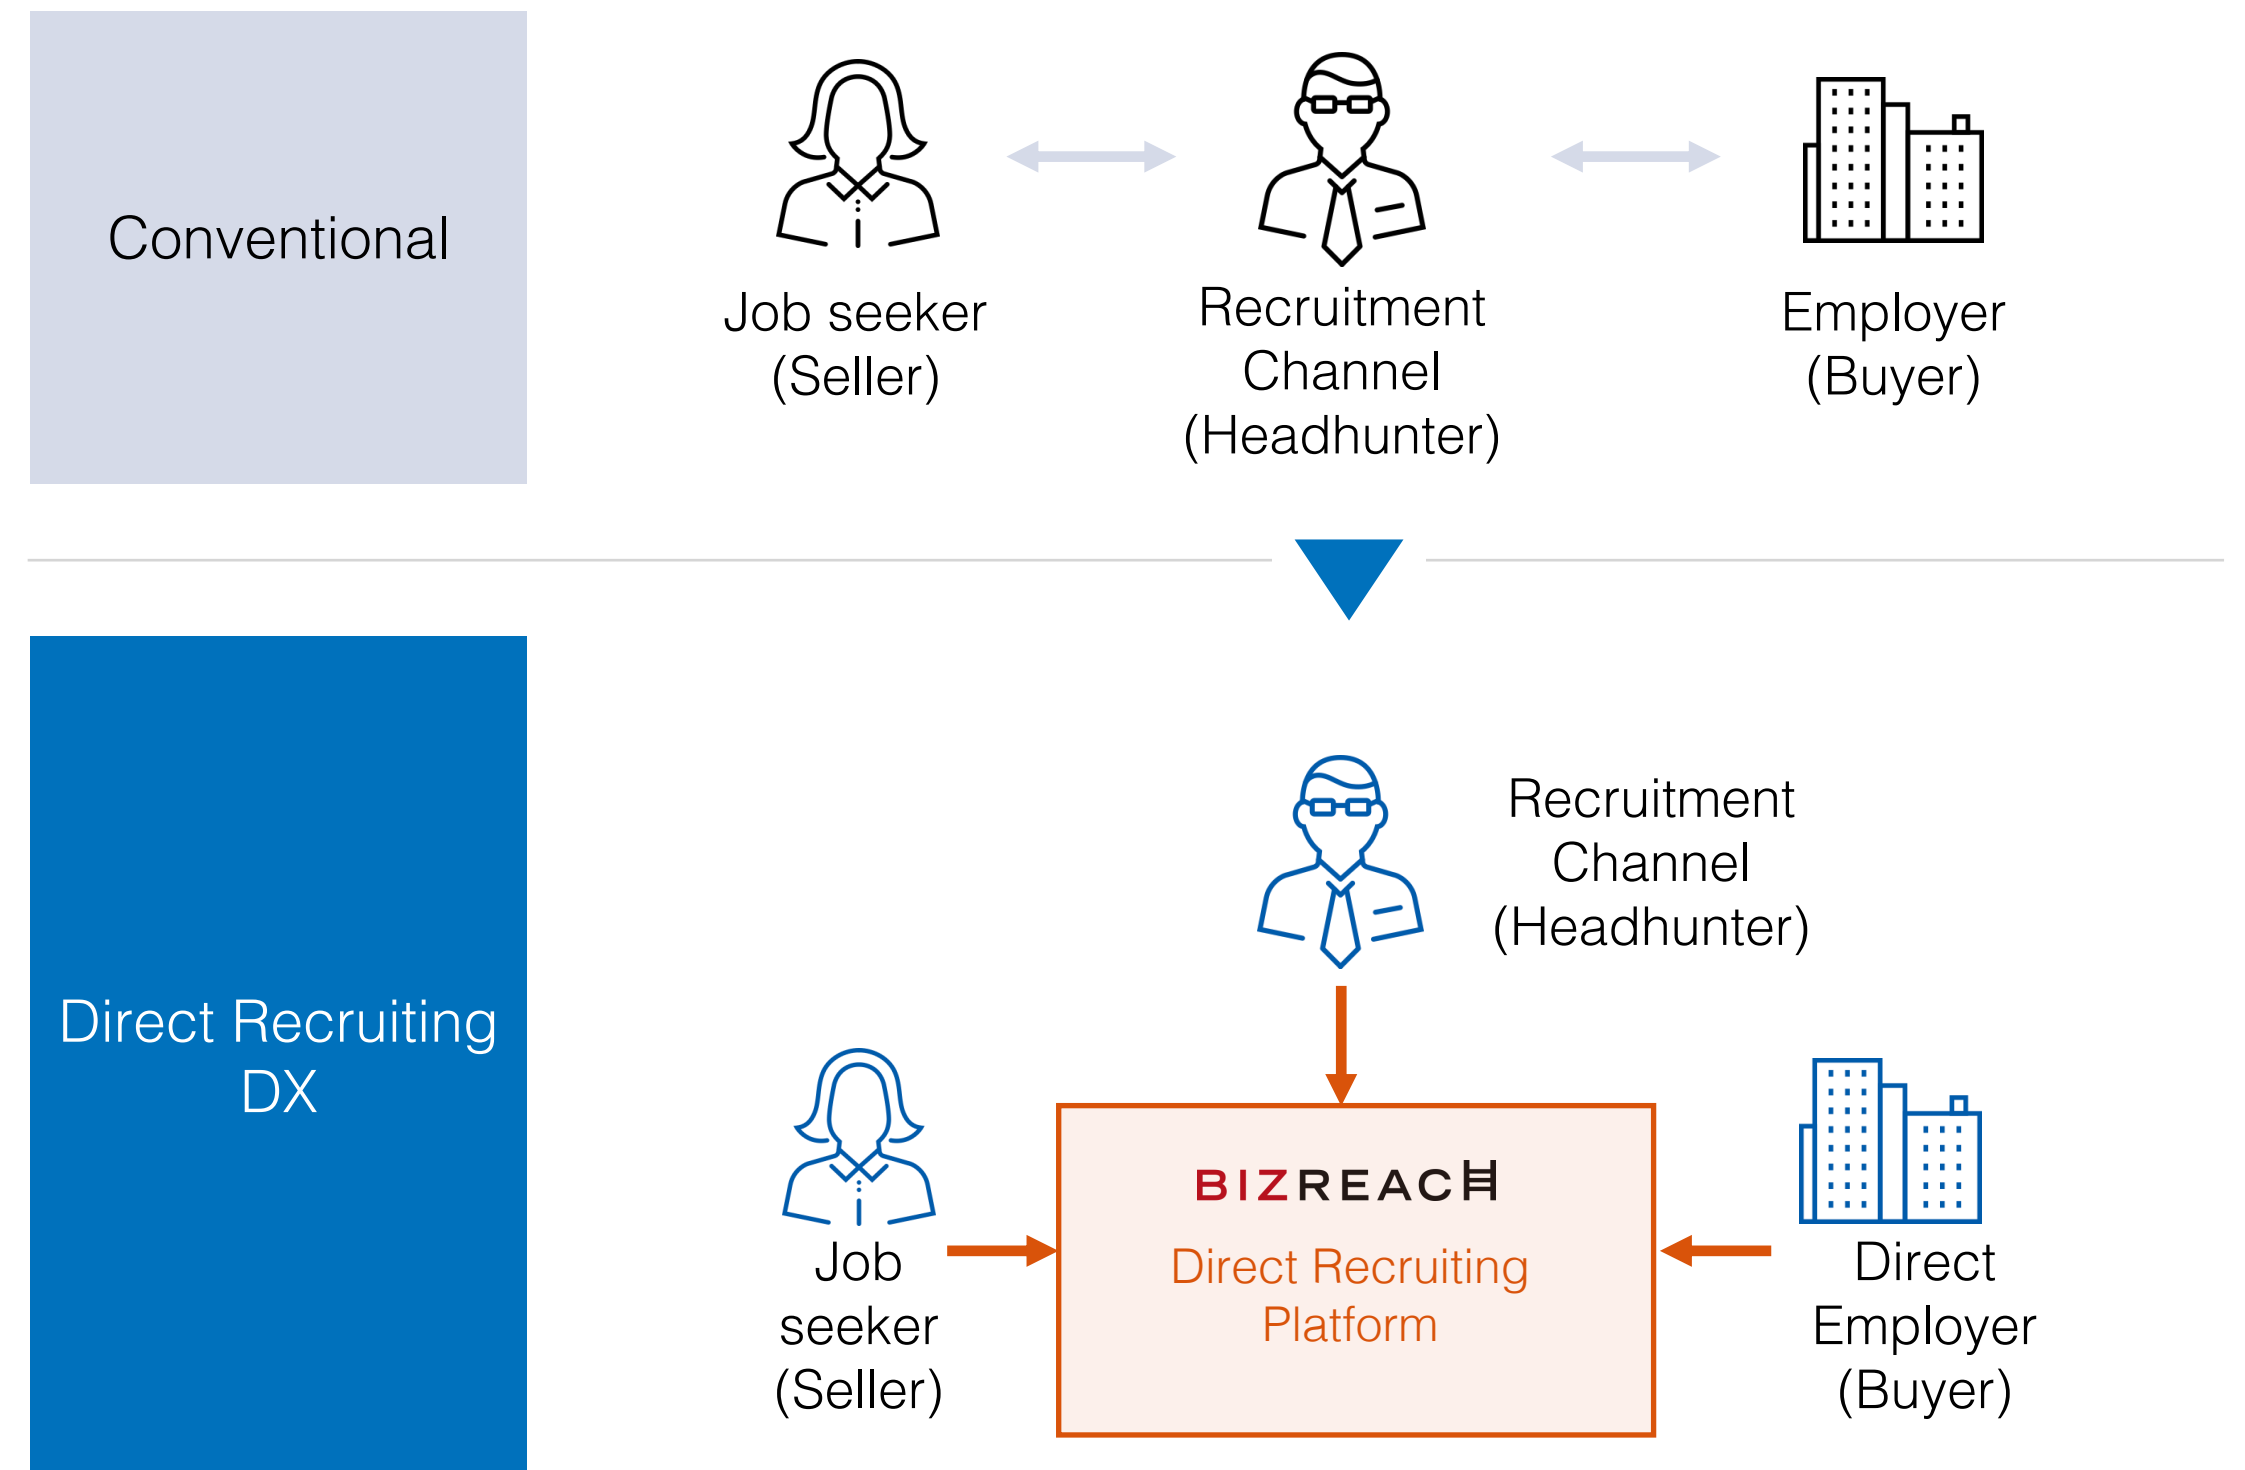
Conventional

Job seeker (Seller)

Recruitment Channel (Headhunter)

Employer (Buyer)

Direct Recruiting DX

Recruitment Channel (Headhunter)

Job seeker (Seller)

BIZREACH

Direct Recruiting Platform

Direct Employer (Buyer)